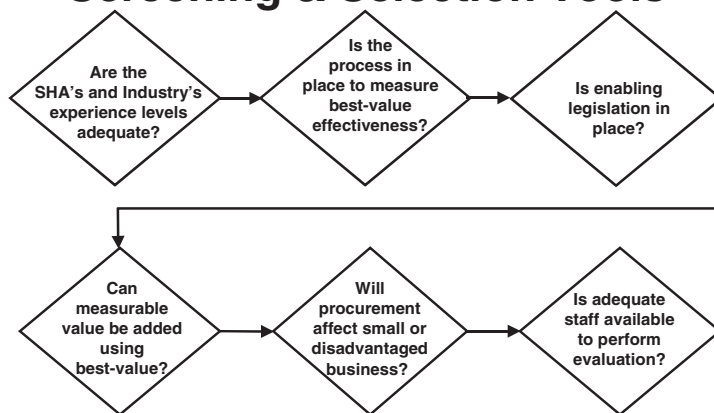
Screening & Selection Tools

Are the SHA's and Industry's experience levels adequate?

Is the process in place to measure best-value effectiveness?

Is enabling legislation in place?

Can measurable value be added using best-value?

Will procurement affect small or disadvantaged business?

Is adequate staff available to perform evaluation?